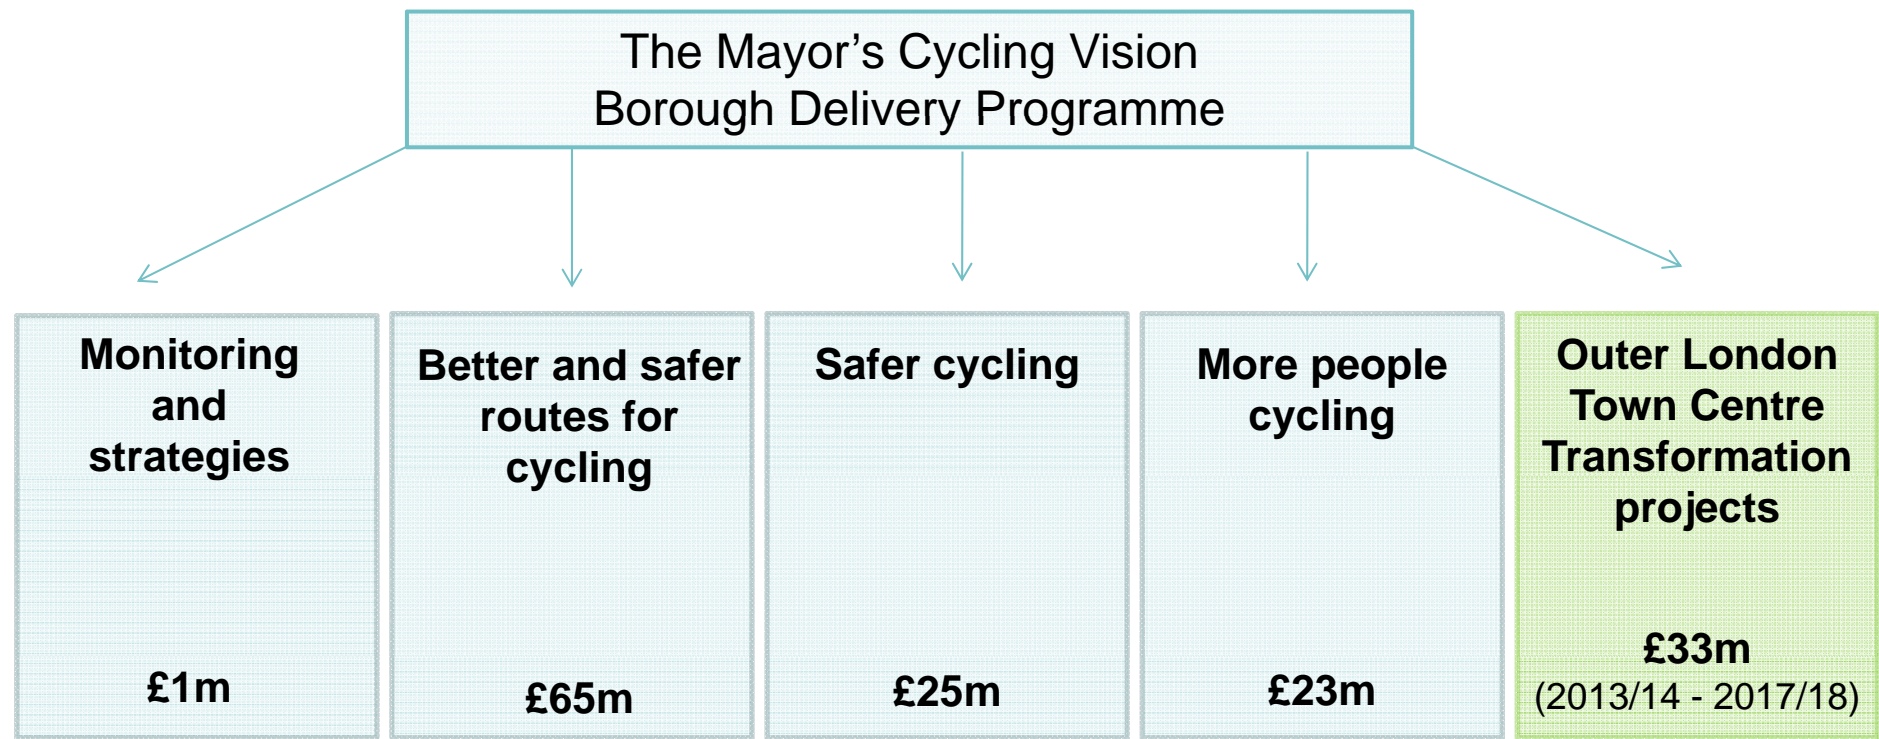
The Mayor’s Cycling Vision
Borough Delivery Programme

Monitoring and strategies

£1m

Better and safer routes for cycling

£65m

Safer cycling

£25m

More people cycling

£23m

Outer London Town Centre Transformation projects

£33m
(2013/14 - 2017/18)